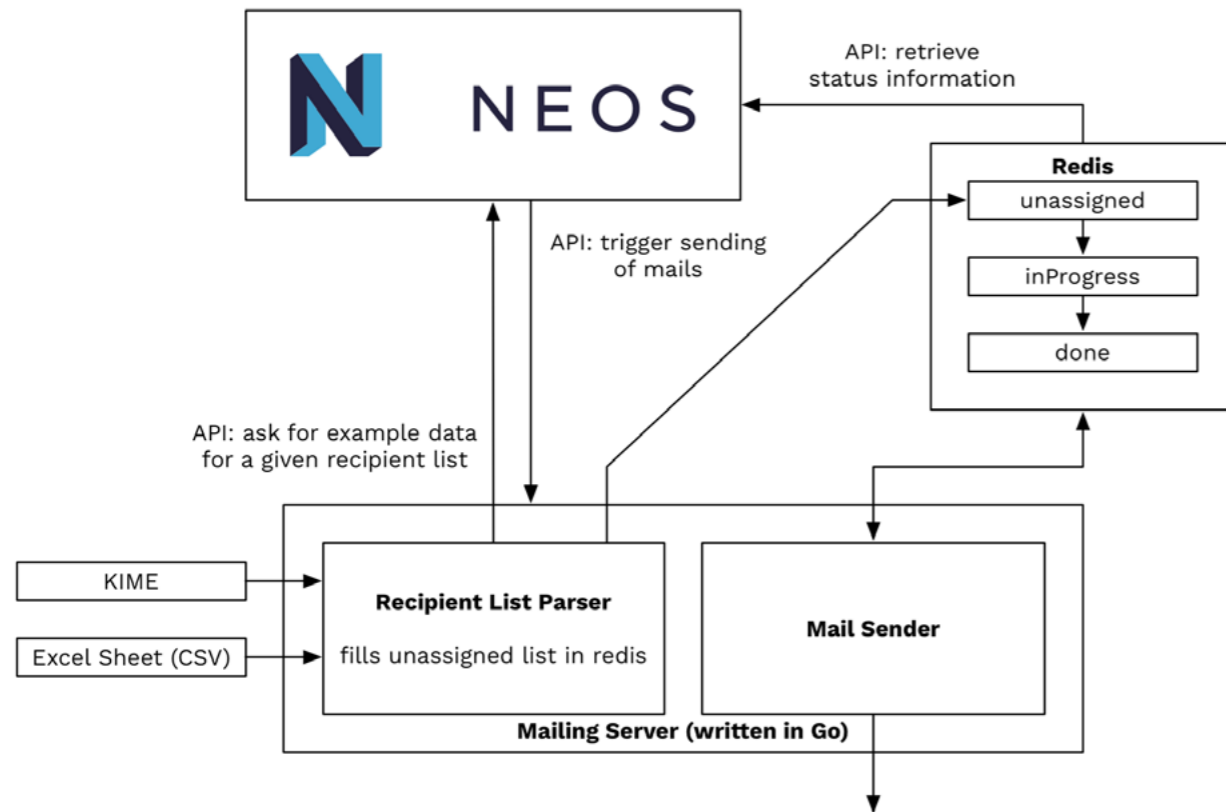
NEOS

API: retrieve status information

Redis

unassigned

inProgress

done

API: trigger sending of mails

API: ask for example data for a given recipient list

KIME

Excel Sheet (CSV)

Recipient List Parser

fills unassigned list in redis

Mail Sender

Mailing Server (written in Go)